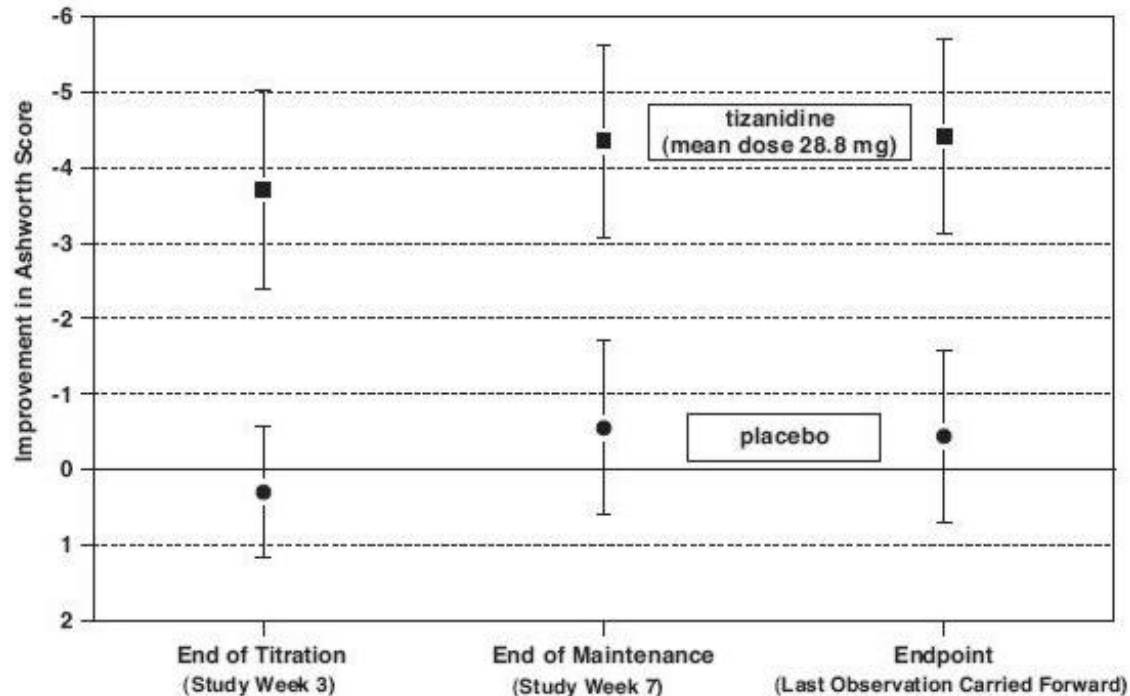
Improvement in Ashworth Score

-6
-5
-4
-3
-2
-1
0
1
2

tizanidine
(mean dose 28.8 mg)

placebo

End of Titration
(Study Week 3)

End of Maintenance
(Study Week 7)

Endpoint
(Last Observation Carried Forward)